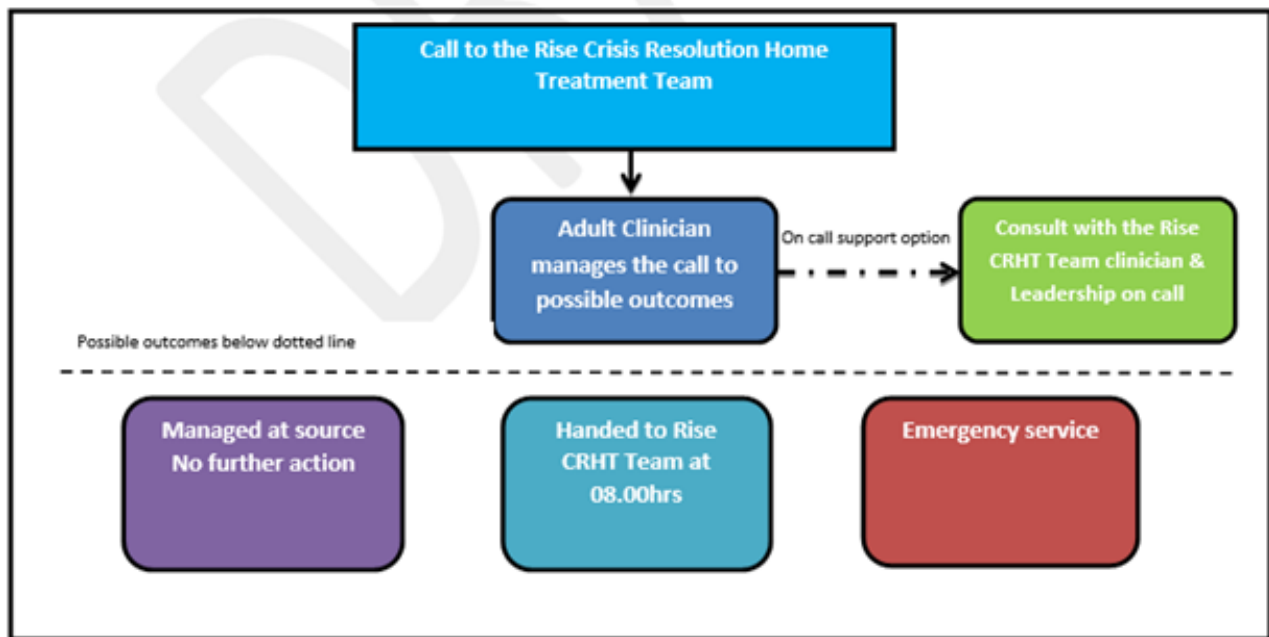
Call to the Rise Crisis Resolution Home Treatment Team

Adult Clinician manages the call to possible outcomes

On call support option

Consult with the Rise CRHT Team clinician & Leadership on call

Possible outcomes below dotted line

Managed at source No further action

Handed to Rise CRHT Team at 08.00hrs

Emergency service